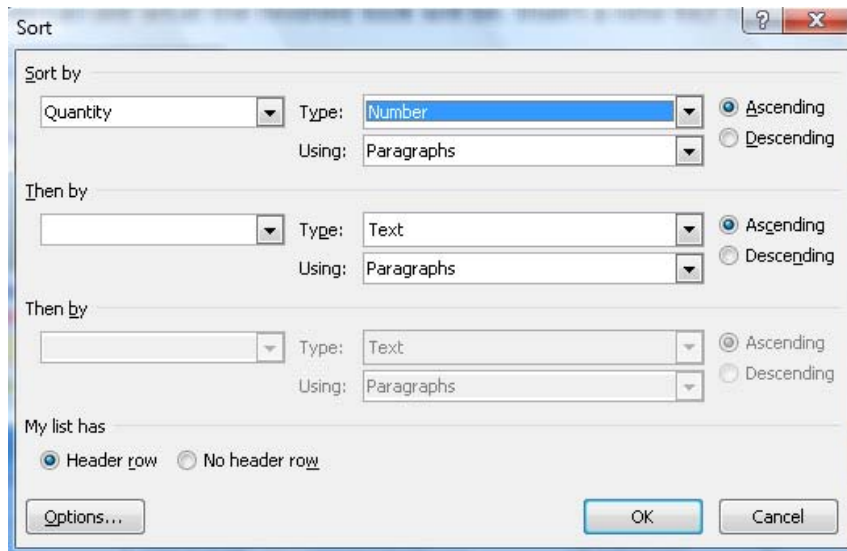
Sort

? X

Sort by

Quantity

Type: Number

Using: Paragraphs

Ascending

Descending

Then by

Type: Text

Using: Paragraphs

Ascending

Descending

Then by

Type: Text

Using: Paragraphs

Ascending

Descending

My list has

Header row

No header row

Options...

OK

Cancel